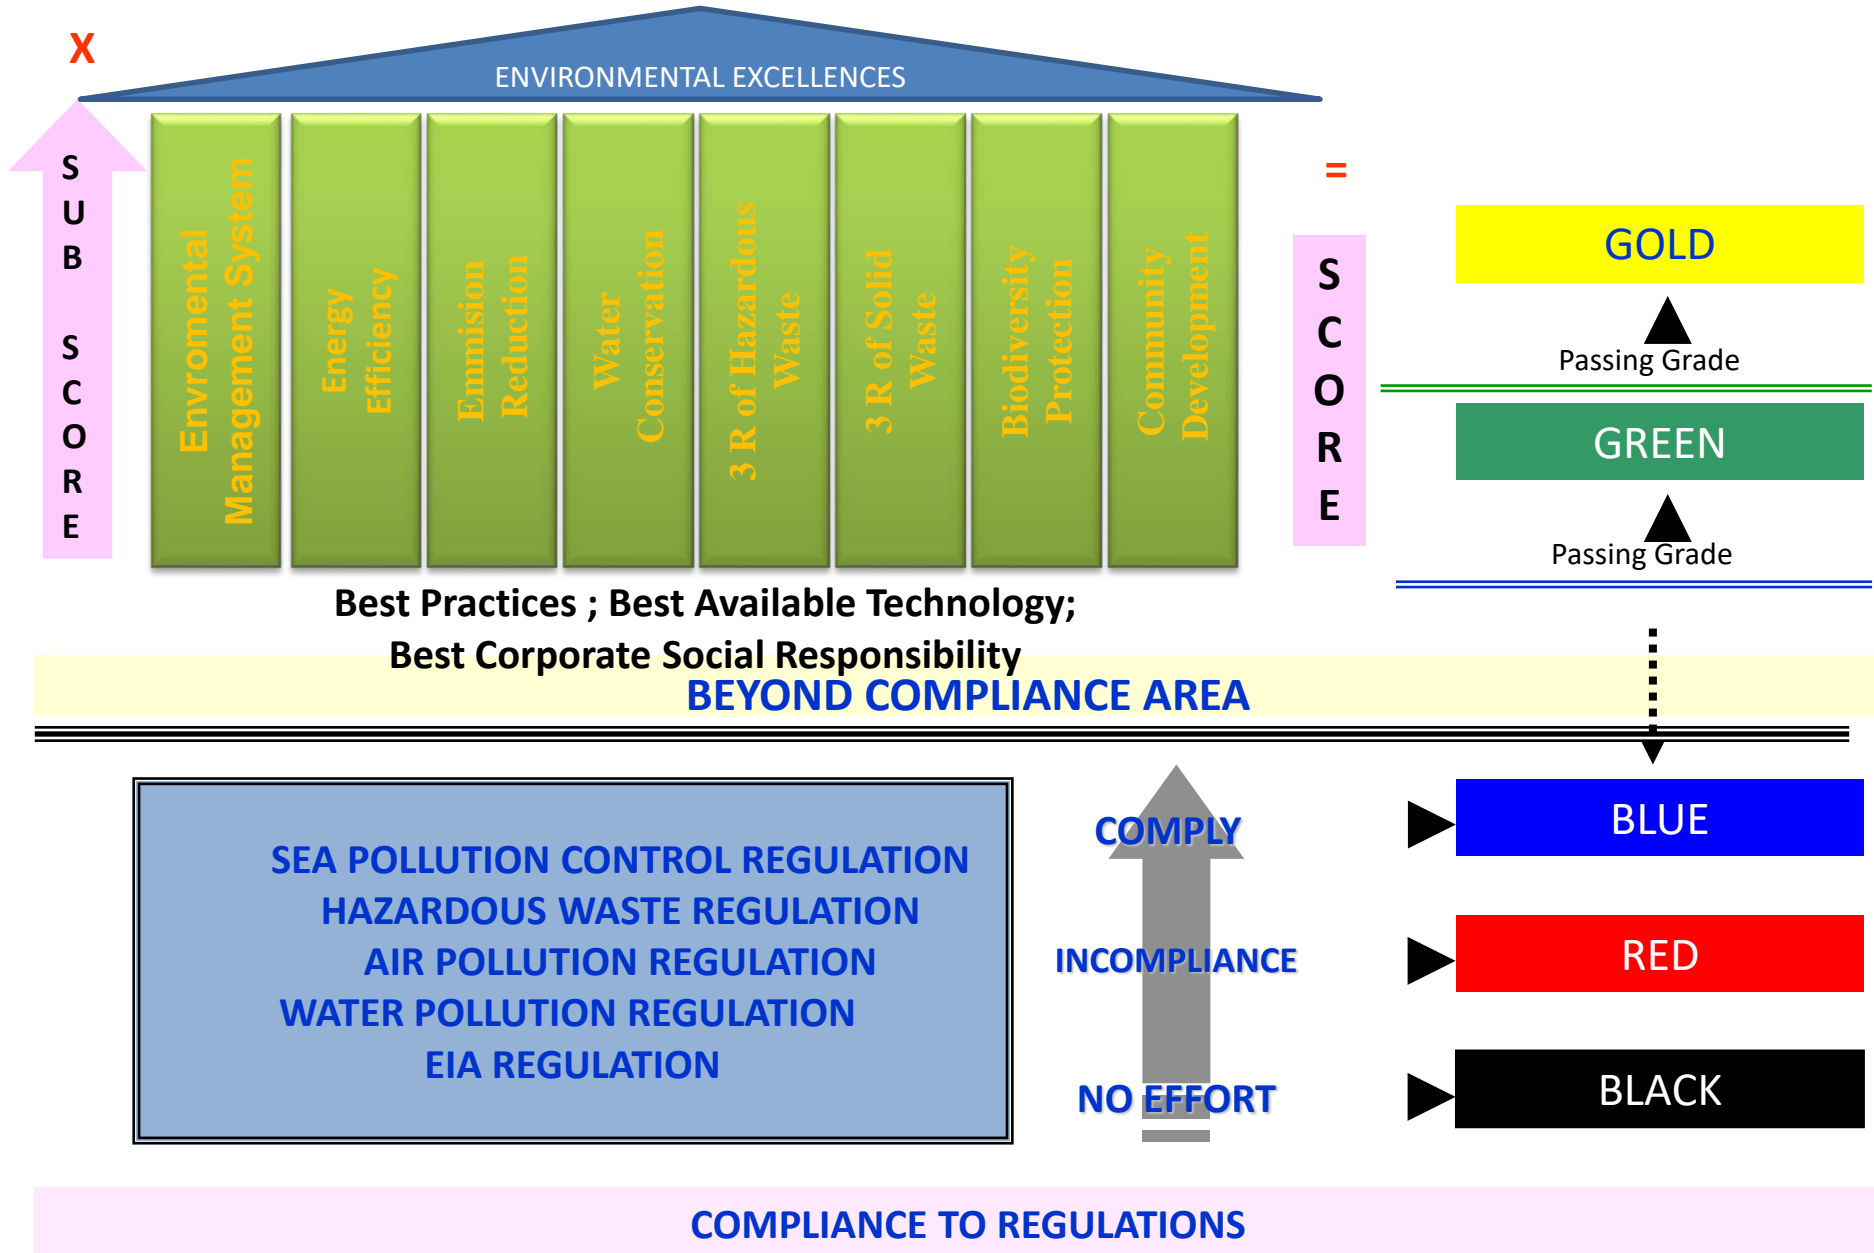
X

ENVIRONMENTAL EXCELLENCES

SUB SCORE

Envromental Management System

Energy Efficiency

Emmision Reduction

Water Conservation

3 R of Hazardous Waste

3 R of Solid Waste

Biodiversity Protection

Community Development

=

SCORE

GOLD

Passing Grade

GREEN

Passing Grade

Best Practices ; Best Available Technology;
Best Corporate Social Responsibility

BEYOND COMPLIANCE AREA

SEA POLLUTION CONTROL REGULATION
HAZARDOUS WASTE REGULATION
AIR POLLUTION REGULATION
WATER POLLUTION REGULATION
EIA REGULATION

COMPLY

INCOMPLIANCE

NO EFFORT

BLUE

RED

BLACK

COMPLIANCE TO REGULATIONS